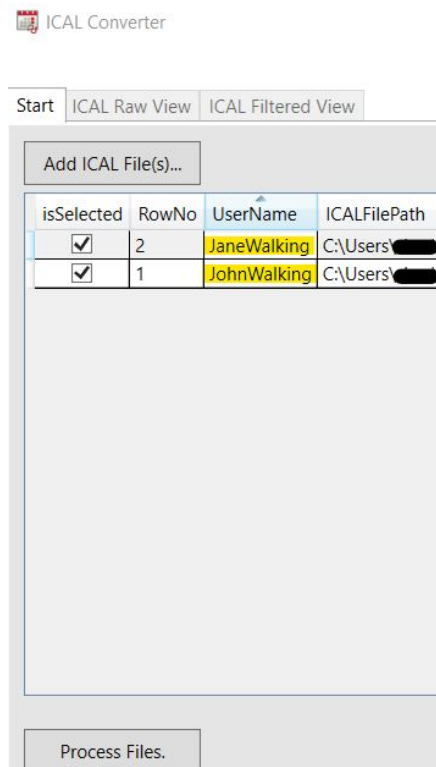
ICAL Converter

Start | ICAL Raw View | ICAL Filtered View

Add ICAL File(s)...

| isSelected | RowNo | UserName | ICALFilePath |
|---|---|---|---|
| ✓ | 2 | JaneWalking | C:\Users\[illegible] |
| ✓ | 1 | JohnWalking | C:\Users\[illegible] |

Process Files.